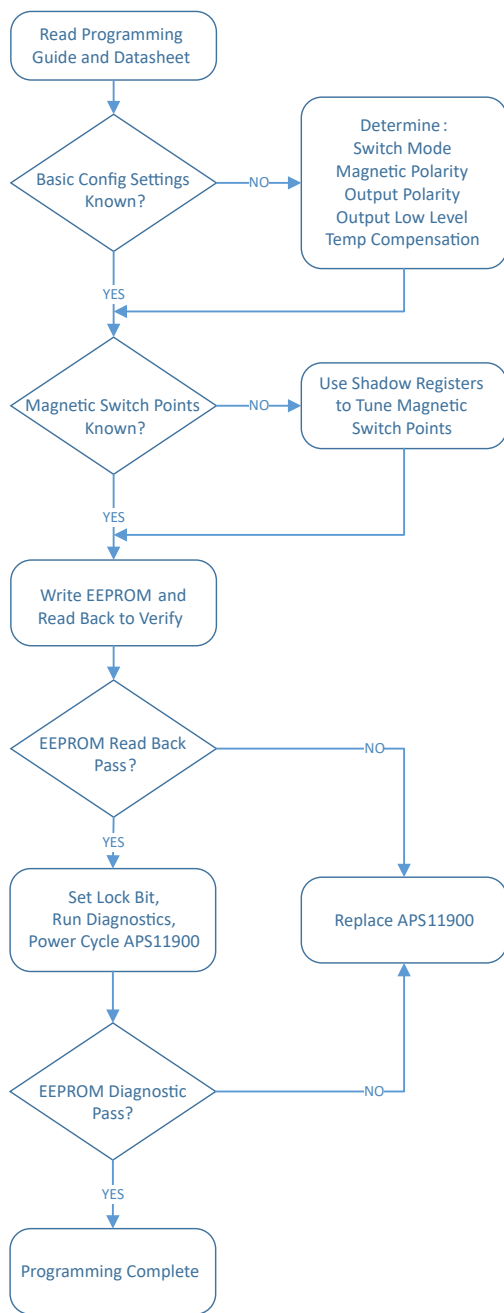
Read Programming Guide and Datasheet

Basic Config Settings Known?

NO

Determine :
Switch Mode
Magnetic Polarity
Output Polarity
Output Low Level
Temp Compensation

YES

Magnetic Switch Points Known?

NO

Use Shadow Registers to Tune Magnetic Switch Points

YES

Write EEPROM and Read Back to Verify

EEPROM Read Back Pass?

NO

YES

Set Lock Bit,
Run Diagnostics,
Power Cycle APS11900

Replace APS11900

EEPROM Diagnostic Pass?

NO

YES

Programming Complete